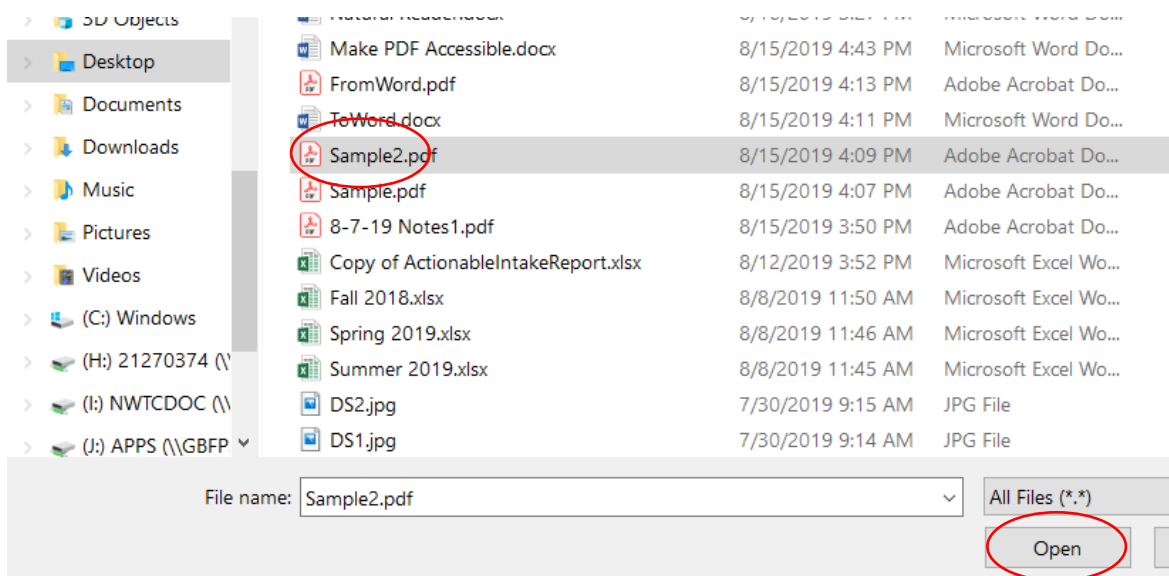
3D Objects
Desktop
Documents
Downloads
Music
Pictures
Videos
(C:) Windows
(H:) 21270374 (\\
(I:) NWTCDOC (\\
(J:) APPS (\\GBFP

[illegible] | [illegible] | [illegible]
Make PDF Accessible.docx | 8/15/2019 4:43 PM | Microsoft Word Do...
FromWord.pdf | 8/15/2019 4:13 PM | Adobe Acrobat Do...
ToWord.docx | 8/15/2019 4:11 PM | Microsoft Word Do...
Sample2.pdf | 8/15/2019 4:09 PM | Adobe Acrobat Do...
Sample.pdf | 8/15/2019 4:07 PM | Adobe Acrobat Do...
8-7-19 Notes1.pdf | 8/15/2019 3:50 PM | Adobe Acrobat Do...
Copy of ActionableIntakeReport.xlsx | 8/12/2019 3:52 PM | Microsoft Excel Wo...
Fall 2018.xlsx | 8/8/2019 11:50 AM | Microsoft Excel Wo...
Spring 2019.xlsx | 8/8/2019 11:46 AM | Microsoft Excel Wo...
Summer 2019.xlsx | 8/8/2019 11:45 AM | Microsoft Excel Wo...
DS2.jpg | 7/30/2019 9:15 AM | JPG File
DS1.jpg | 7/30/2019 9:14 AM | JPG File

File name: Sample2.pdf
All Files (*.*)
Open